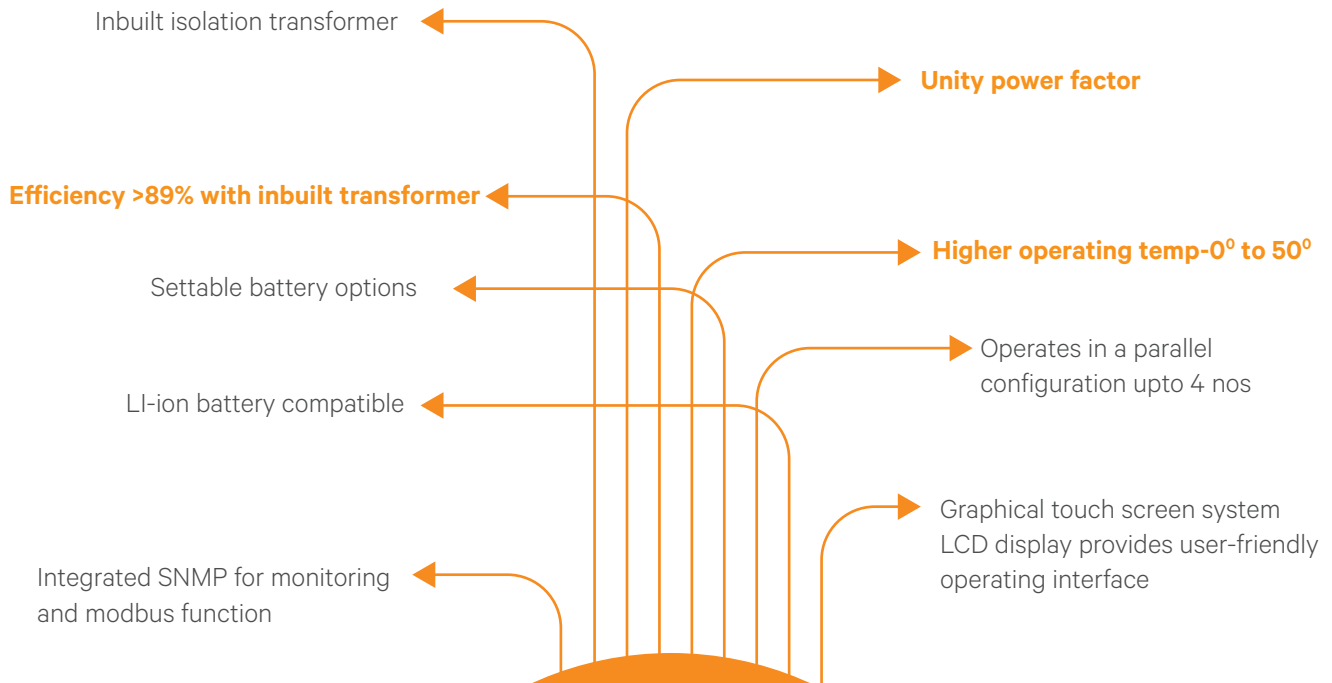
Inbuilt isolation transformer

Unity power factor

Efficiency >89% with inbuilt transformer

Higher operating temp-$0^0$ to $50^0$

Settable battery options

Operates in a parallel configuration upto 4 nos

LI-ion battery compatible

Graphical touch screen system LCD display provides user-friendly operating interface

Integrated SNMP for monitoring and modbus function